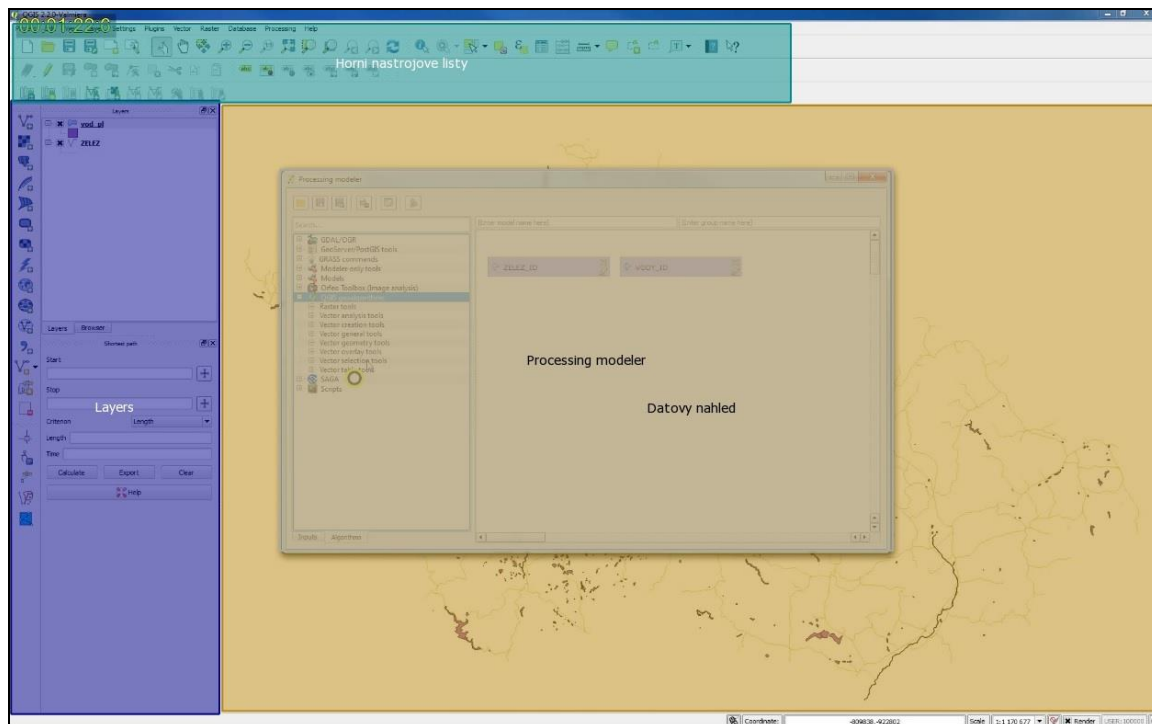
00:01:22.0

Settings Plugins Vector Raster Database Processing Help

Horni nastrojove listy

Layers

vod_pl

ZELEZ

Layers Browser

Shortest path

Start

Stop

Layers

Criterion Length

Length

Time

Calculate Export Clear

Help

Processing modeler

Search...

Enter model name here

Enter group name here

GDAL/OGR
GeoServer/PostGIS tools
GRASS commands
Modeler-only tools
Models
Orfeo Toolbox (Image analysis)
Raster tools
Vector analysis tools
Vector creation tools
Vector general tools
Vector geometry tools
Vector overlay tools
Vector selection tools
Vector table tools
SAGA
Scripts

ZELEZ_ID

VODY_ID

Processing modeler

Datovy nahled

Inputs Algorithms

Coordinate: -809838,-922802 Scale 1:1 170 672 Render USER:100001